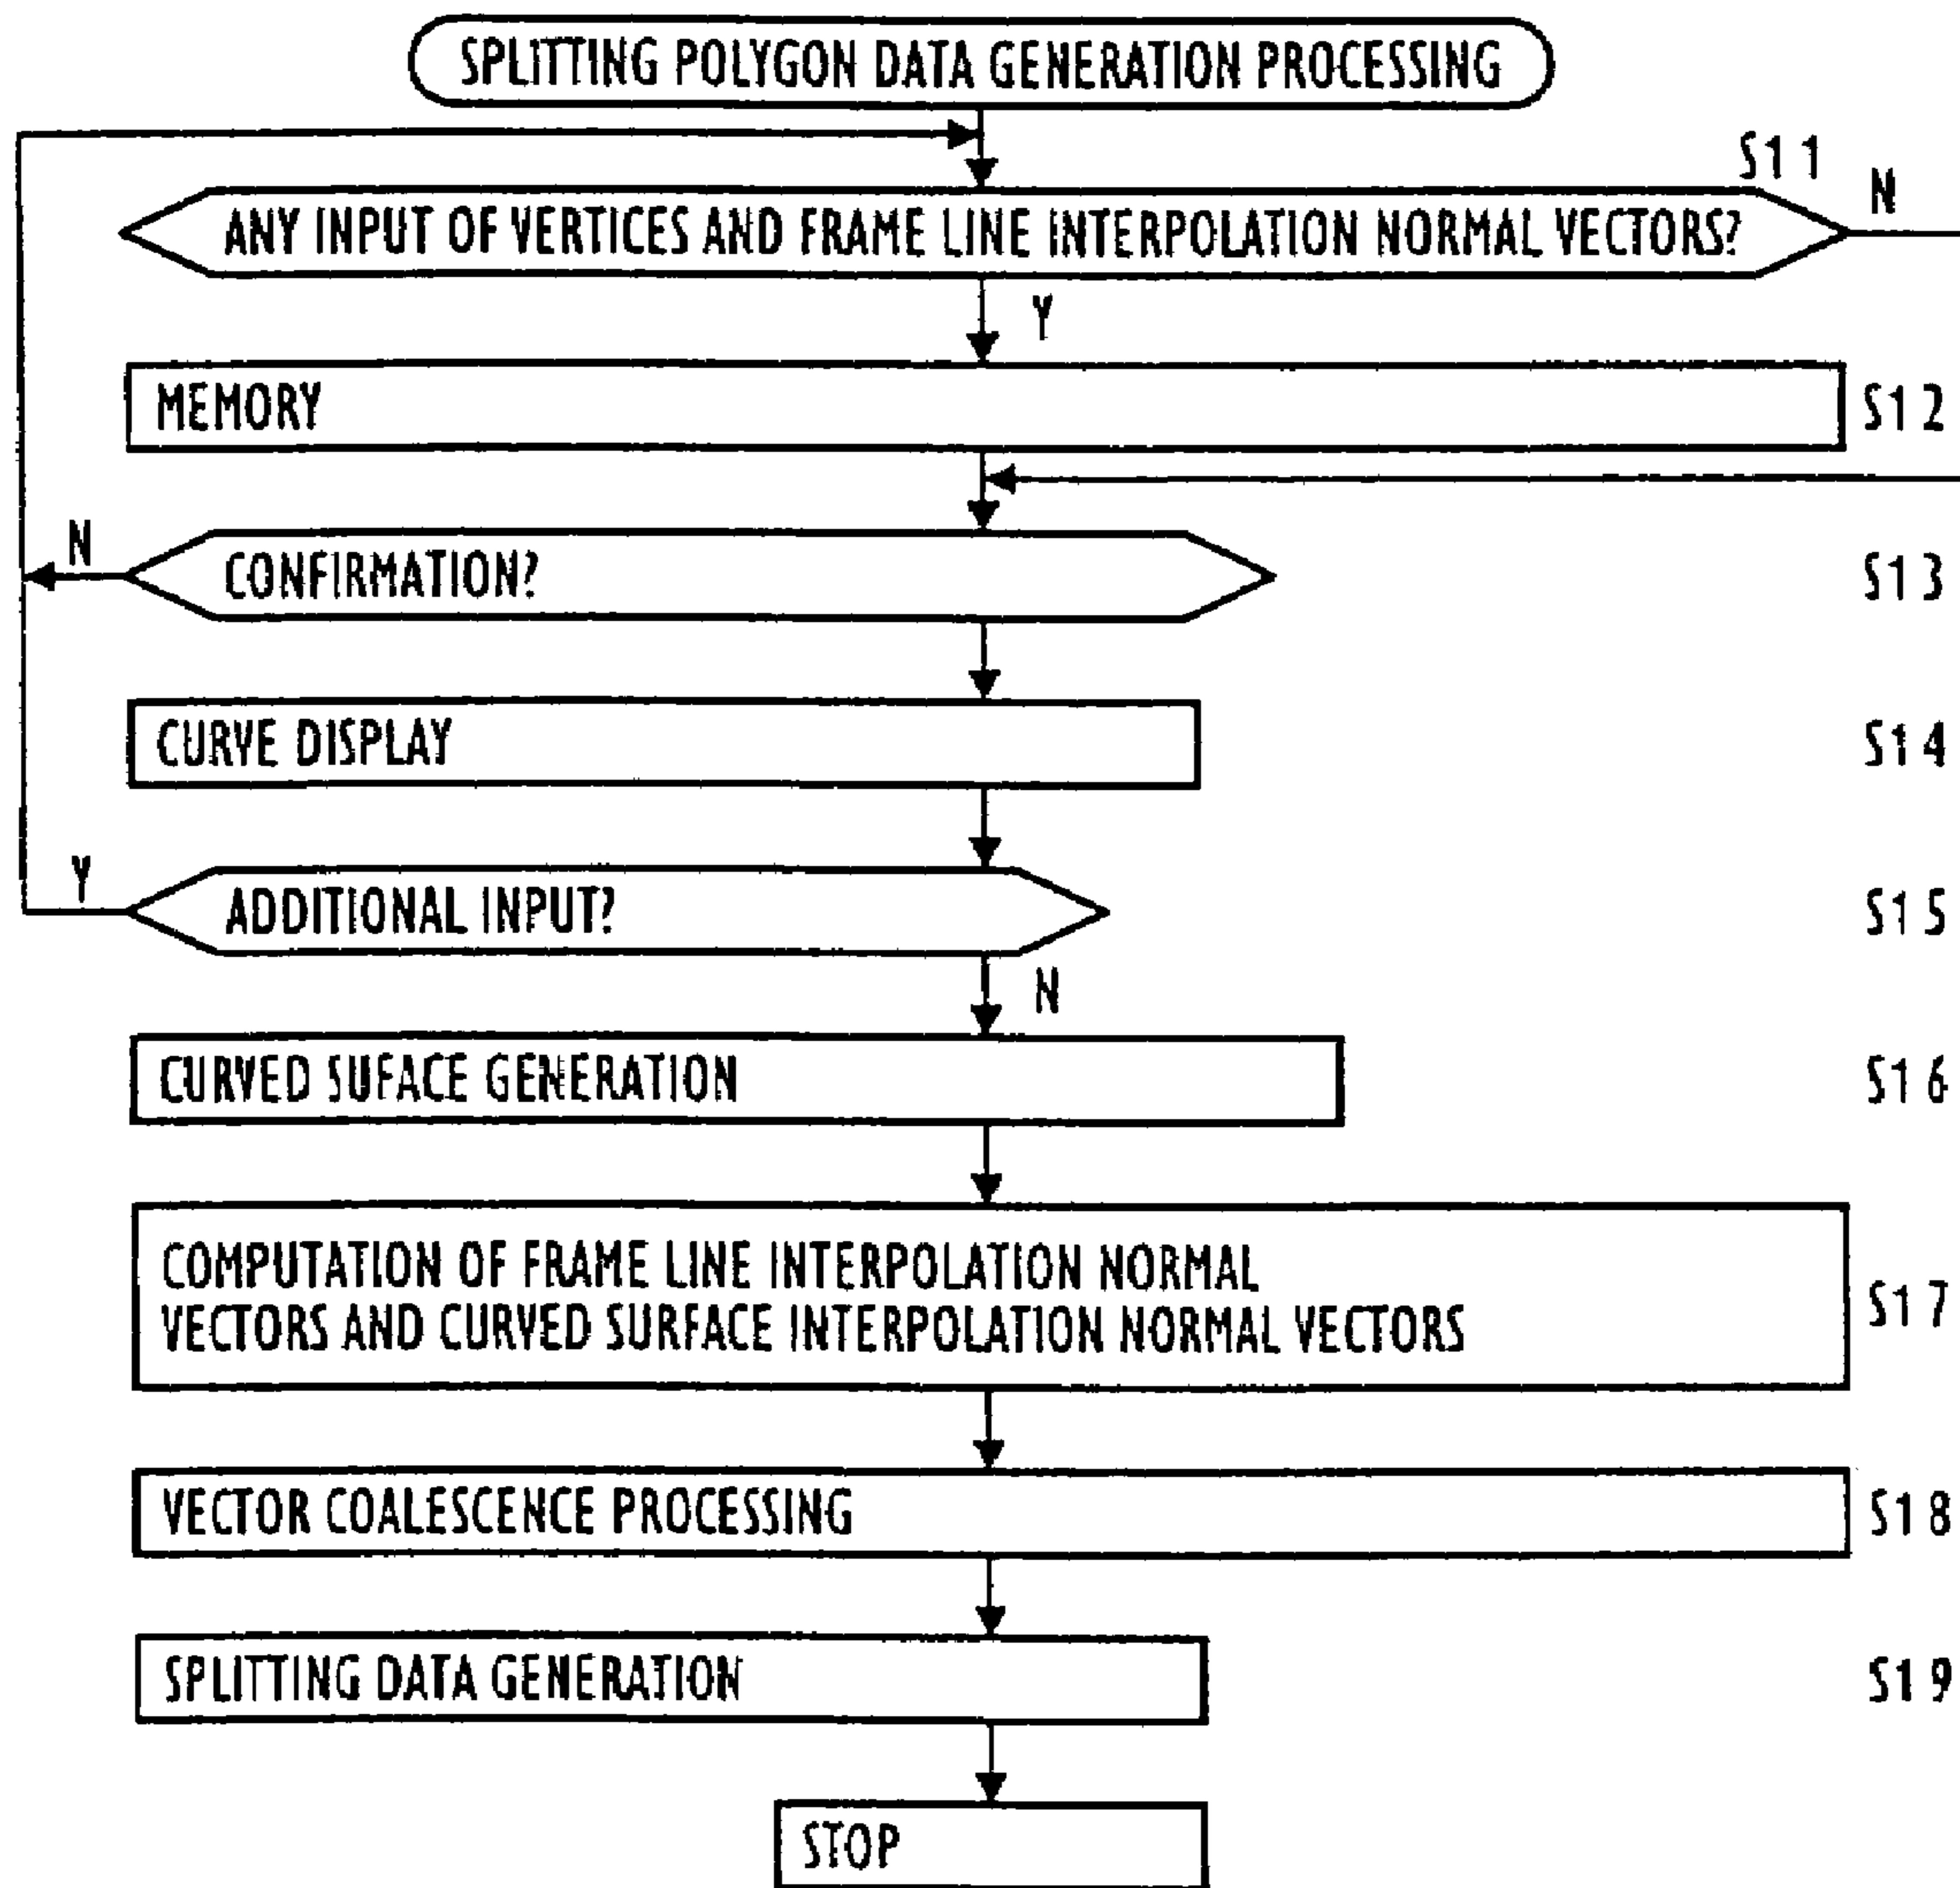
SPLITTING POLYGON DATA GENERATION PROCESSING

S11

ANY INPUT OF VERTICES AND FRAME LINE INTERPOLATION NORMAL VECTORS?

N

Y

MEMORY

S12

N

CONFIRMATION?

S13

CURVE DISPLAY

S14

Y

ADDITIONAL INPUT?

S15

N

CURVED SUFACE GENERATION

S16

COMPUTATION OF FRAME LINE INTERPOLATION NORMAL VECTORS AND CURVED SURFACE INTERPOLATION NORMAL VECTORS

S17

VECTOR COALESCENCE PROCESSING

S18

SPLITTING DATA GENERATION

S19

STOP